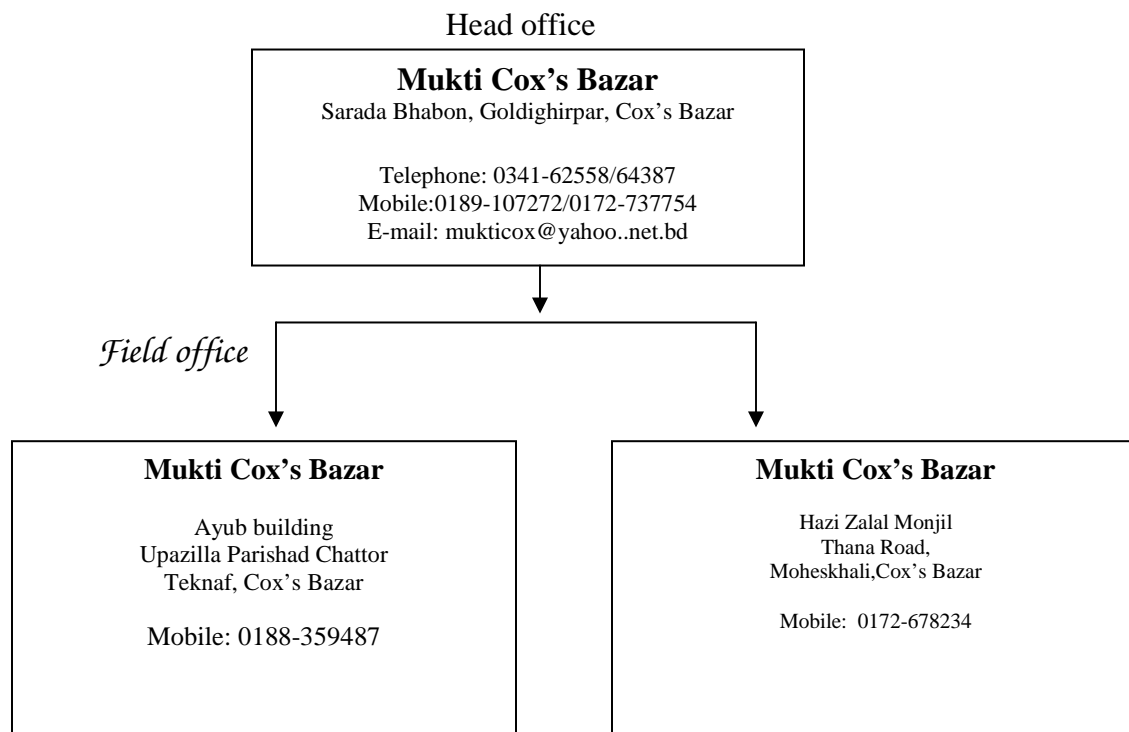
Head office

**Mukti Cox's Bazar**
Sarada Bhabon, Goldighirpar, Cox's Bazar

Telephone: 0341-62558/64387
Mobile:0189-107272/0172-737754
E-mail: mukticox@yahoo..net.bd

Field office

**Mukti Cox's Bazar**

Ayub building
Upazilla Parishad Chattor
Teknaf, Cox's Bazar

Mobile: 0188-359487

**Mukti Cox's Bazar**

Hazi Zalal Monjil
Thana Road,
Moheskhali,Cox's Bazar

Mobile: 0172-678234